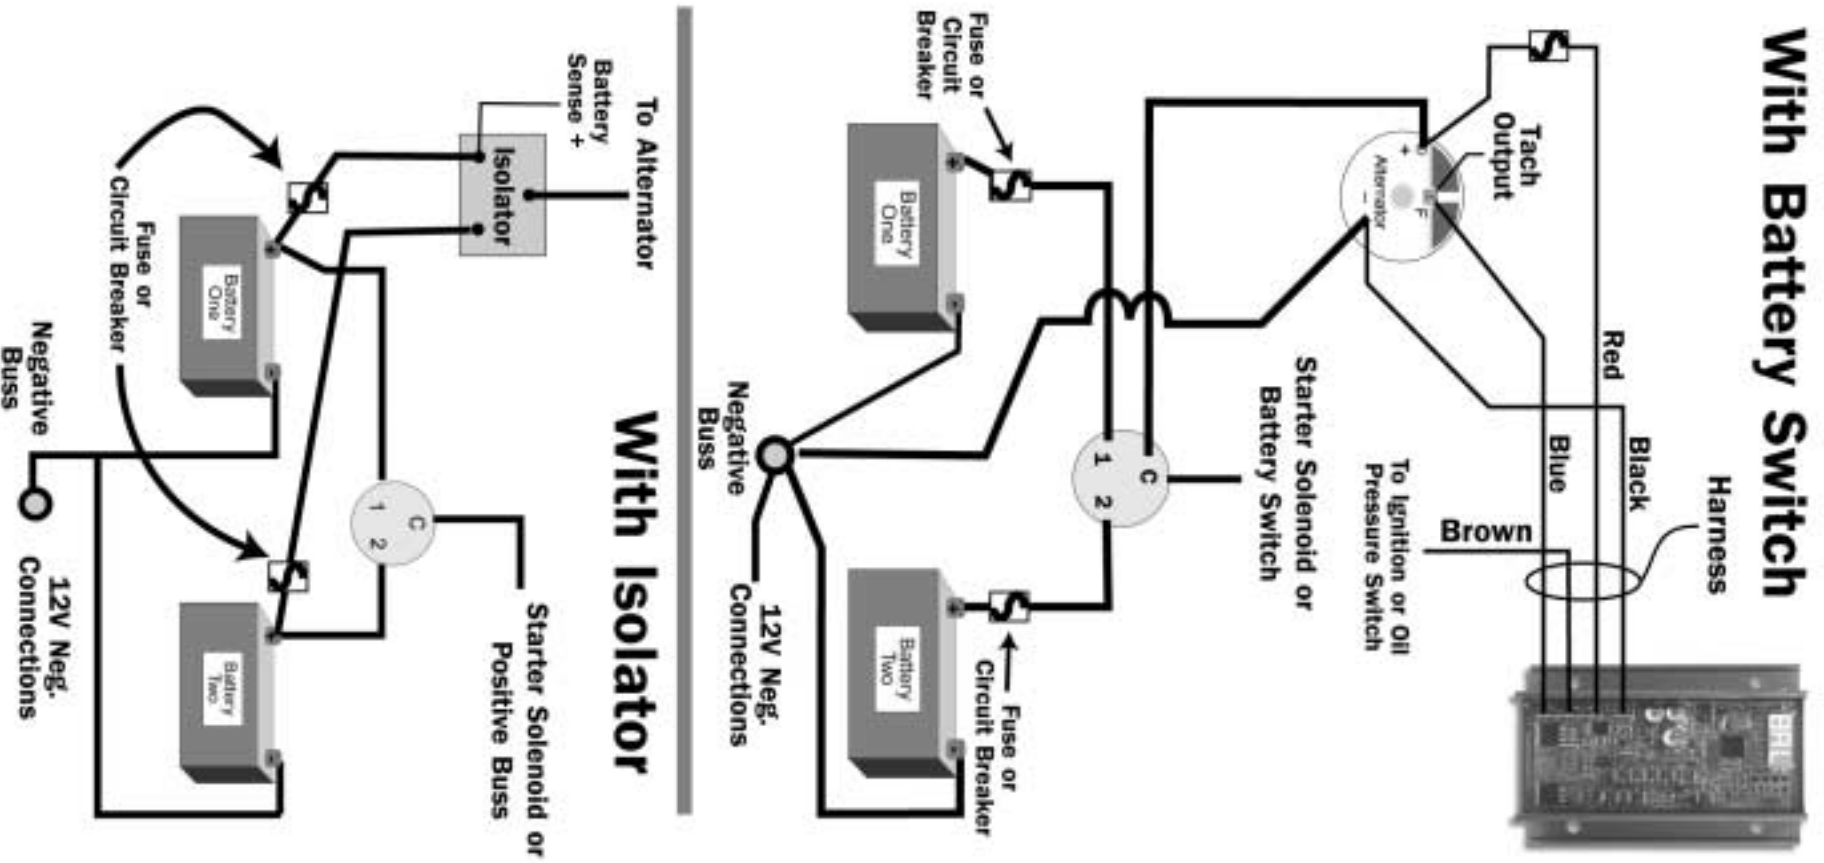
With Battery Switch

Tach Output

Alternator

+

F

–

Fuse or Circuit Breaker

Battery One

Battery Two

Fuse or Circuit Breaker

Red

Black

Blue

Brown

Harness

To Ignition or Oil Pressure Switch

Starter Solenoid or Battery Switch

C

1

2

Negative Buss

12V Neg. Connections

With Isolator

To Alternator

Battery Sense +

Isolator

Fuse or Circuit Breaker

Battery One

Battery Two

Negative Buss

12V Neg. Connections

C

1

2

Starter Solenoid or Positive Buss